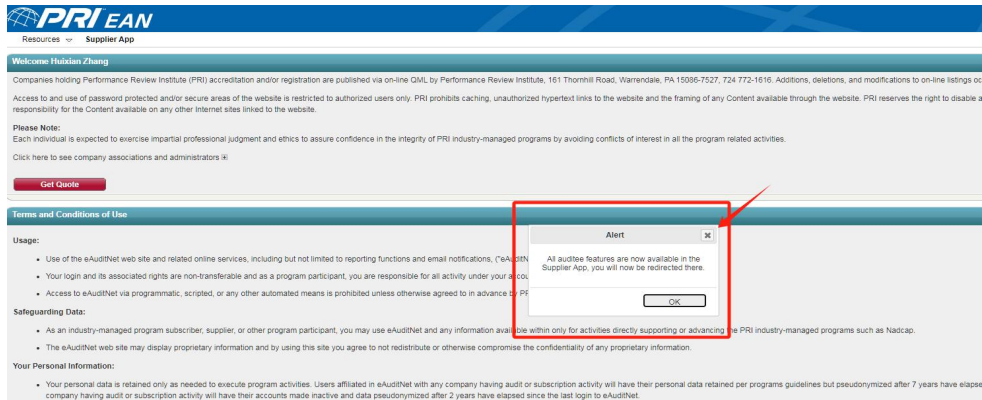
PRI EAN

Resources Supplier App

Welcome Huixian Zhang

Companies holding Performance Review Institute (PRI) accreditation and/or registration are published via on-line QML by Performance Review Institute, 161 Thornhill Road, Warrendale, PA 15086-7527, 724 772-1616. Additions, deletions, and modifications to on-line listings oc

Access to and use of password protected and/or secure areas of the website is restricted to authorized users only. PRI prohibits caching, unauthorized hypertext links to the website and the framing of any Content available through the website. PRI reserves the right to disable a responsibility for the Content available on any other Internet sites linked to the website.

Please Note:
Each individual is expected to exercise impartial professional judgment and ethics to assure confidence in the integrity of PRI industry-managed programs by avoiding conflicts of interest in all the program related activities.

Click here to see company associations and administrators

Get Quote

Terms and Conditions of Use

Usage:

- Use of the eAuditNet web site and related online services, including but not limited to reporting functions and email notifications, ("eAuditN
- Your login and its associated rights are non-transferable and as a program participant, you are responsible for all activity under your accou
- Access to eAuditNet via programmatic, scripted, or any other automated means is prohibited unless otherwise agreed to in advance by PR

Safeguarding Data:

- As an industry-managed program subscriber, supplier, or other program participant, you may use eAuditNet and any information available within only for activities directly supporting or advancing the PRI industry-managed programs such as Nadcap.
- The eAuditNet web site may display proprietary information and by using this site you agree to not redistribute or otherwise compromise the confidentiality of any proprietary information.

Your Personal Information:

- Your personal data is retained only as needed to execute program activities. Users affiliated in eAuditNet with any company having audit or subscription activity will have their personal data retained per programs guidelines but pseudonymized after 7 years have elapse company having audit or subscription activity will have their accounts made inactive and data pseudonymized after 2 years have elapsed since the last login to eAuditNet.

Alert

All auditee features are now available in the Supplier App, you will now be redirected there.

OK